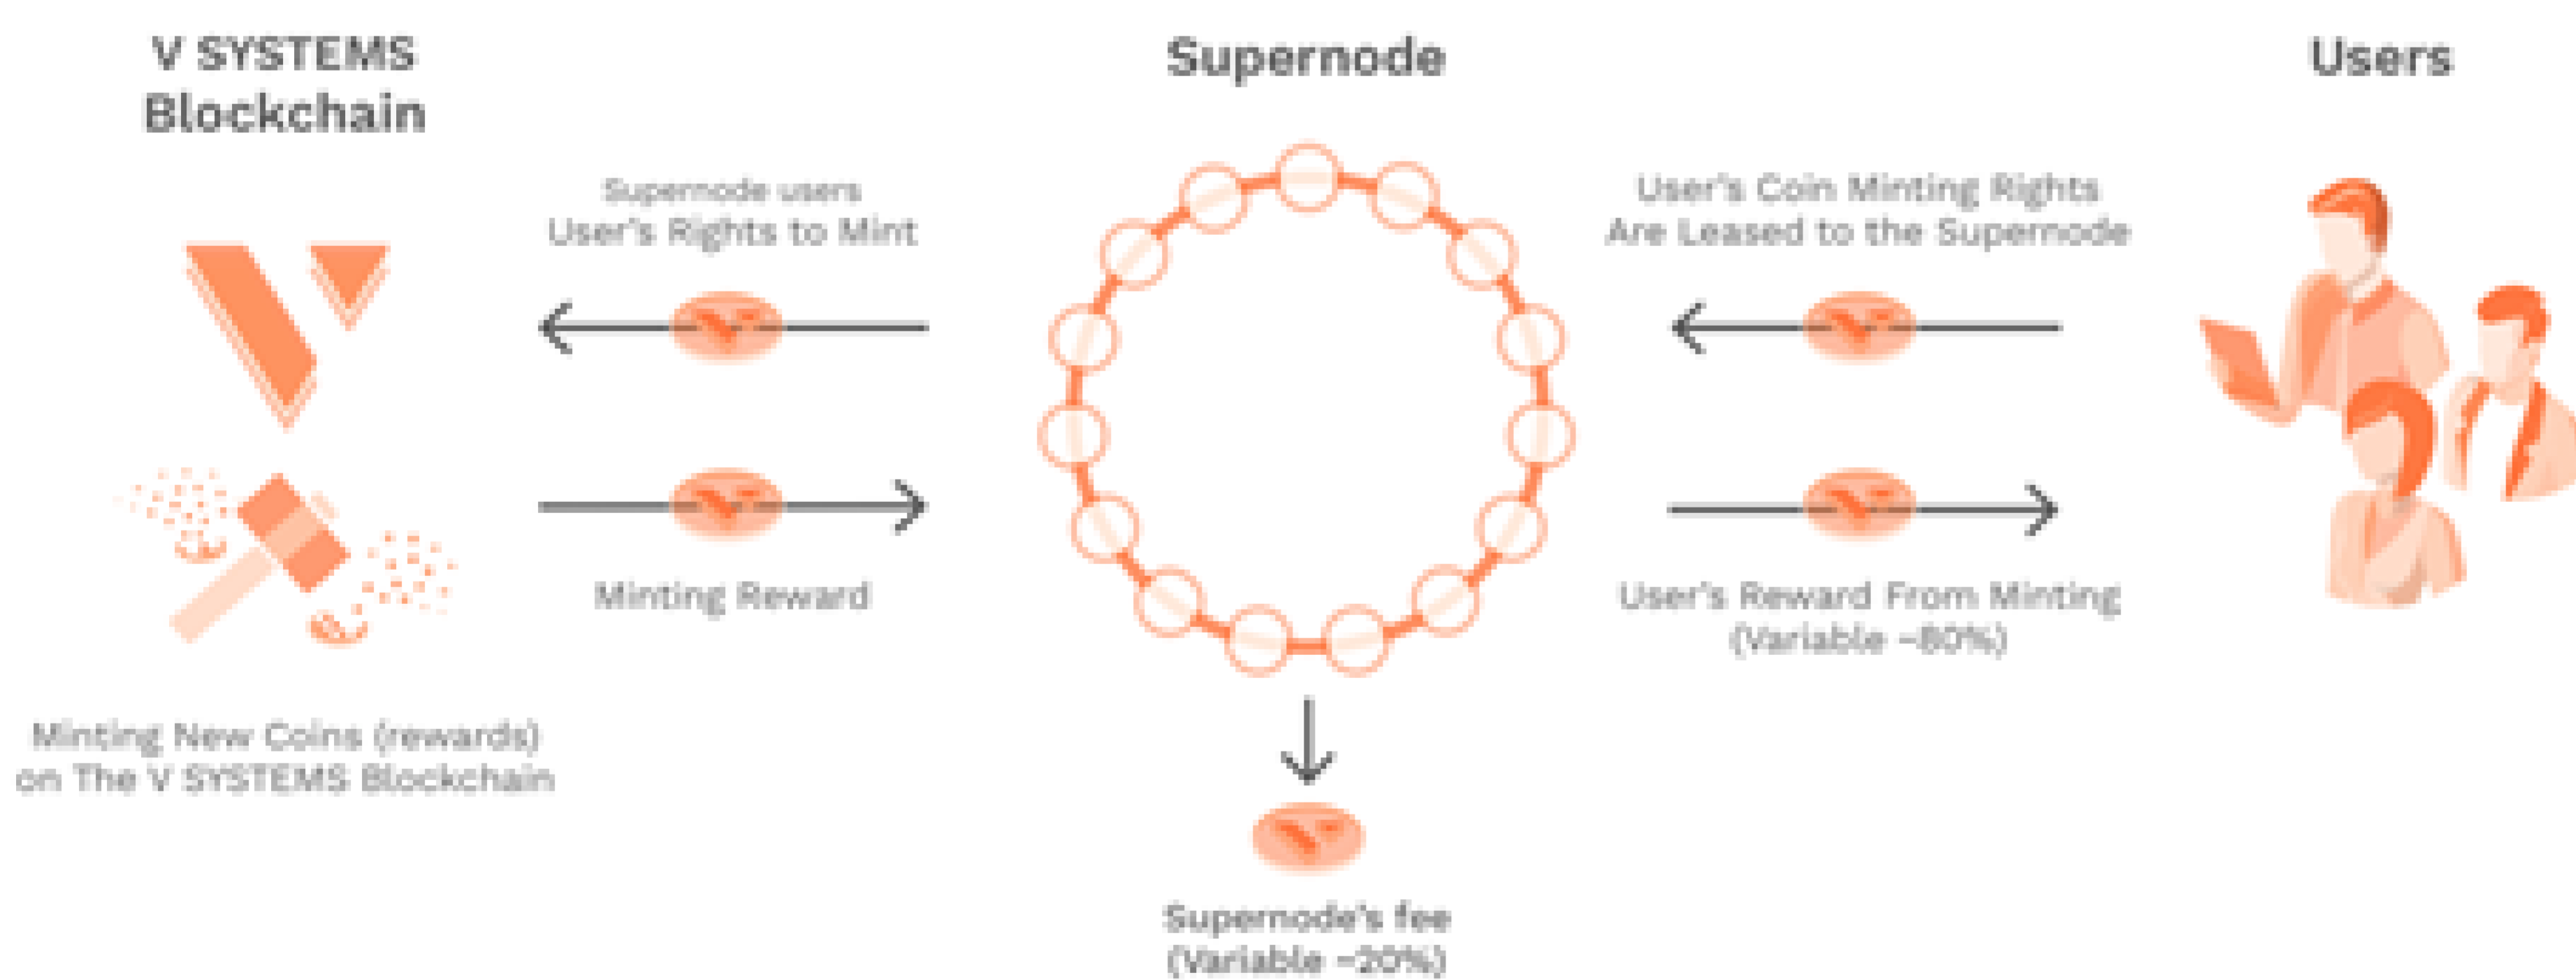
V SYSTEMS Blockchain

Supernode

Users

Supernode users User's Rights to Mint

User's Coin Minting Rights Are Leased to the Supernode

Minting Reward

User's Reward From Minting (Variable ~80%)

Minting New Coins (rewards) on The V SYSTEMS Blockchain

Supernode's fee (Variable ~20%)